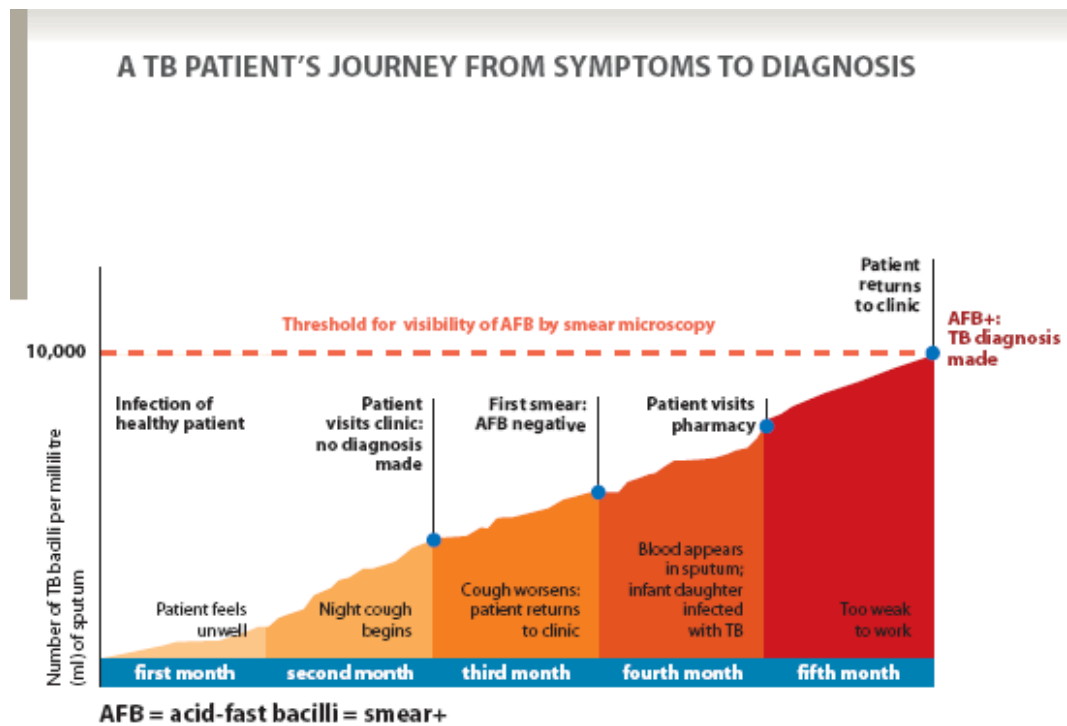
A TB PATIENT'S JOURNEY FROM SYMPTOMS TO DIAGNOSIS

Patient returns to clinic

Threshold for visibility of AFB by smear microscopy

AFB+: TB diagnosis made

10,000

Number of TB bacilli per millilitre (ml) of sputum

Infection of healthy patient

Patient visits clinic: no diagnosis made

First smear: AFB negative

Patient visits pharmacy

Patient feels unwell

Night cough begins

Cough worsens: patient returns to clinic

Blood appears in sputum; infant daughter infected with TB

Too weak to work

first month

second month

third month

fourth month

fifth month

AFB = acid-fast bacilli = smear+